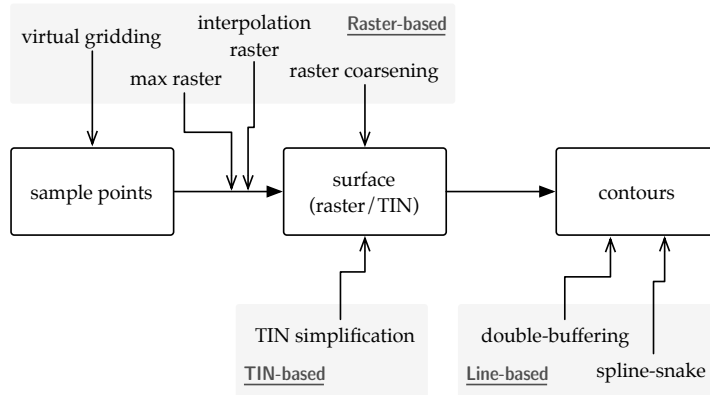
virtual gridding

interpolation raster

Raster-based

max raster

raster coarsening

sample points

surface (raster/TIN)

contours

TIN simplification

TIN-based

double-buffering

Line-based

spline-snake